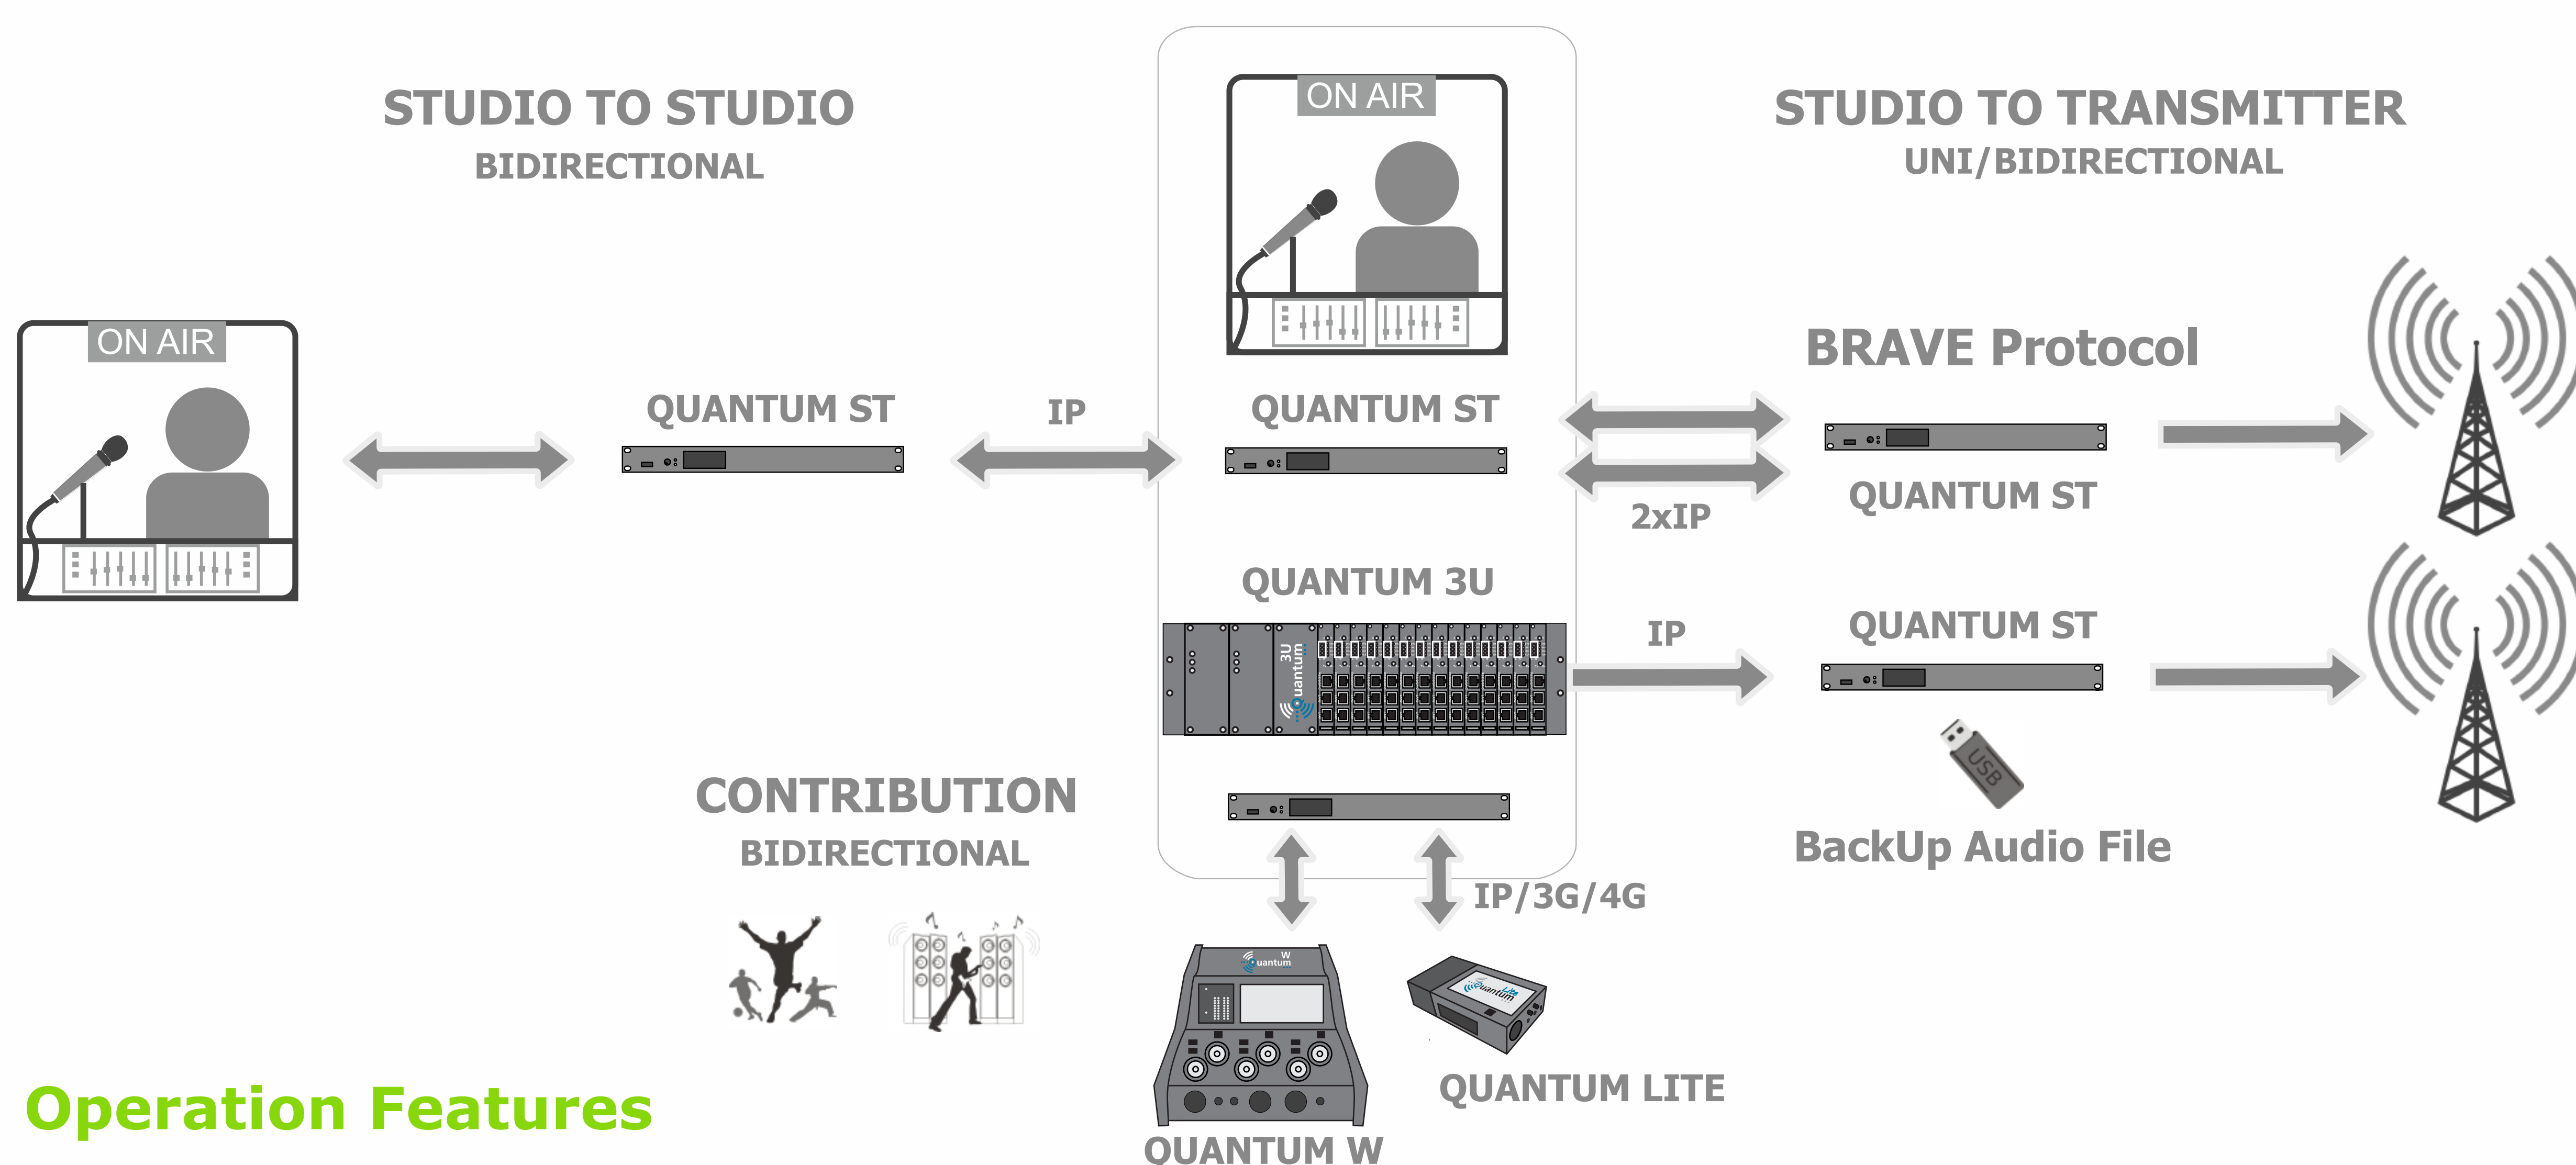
STUDIO TO STUDIO
BIDIRECTIONAL

ON AIR

STUDIO TO TRANSMITTER
UNI/BIDIRECTIONAL

ON AIR

BRAVE Protocol

QUANTUM ST

IP

QUANTUM ST

QUANTUM ST

2xIP

QUANTUM 3U

3U
uantum

IP

QUANTUM ST

USB

BackUp Audio File

CONTRIBUTION
BIDIRECTIONAL

IP/3G/4G

W
uantum

uantum
Lite

QUANTUM LITE

Operation Features

QUANTUM W